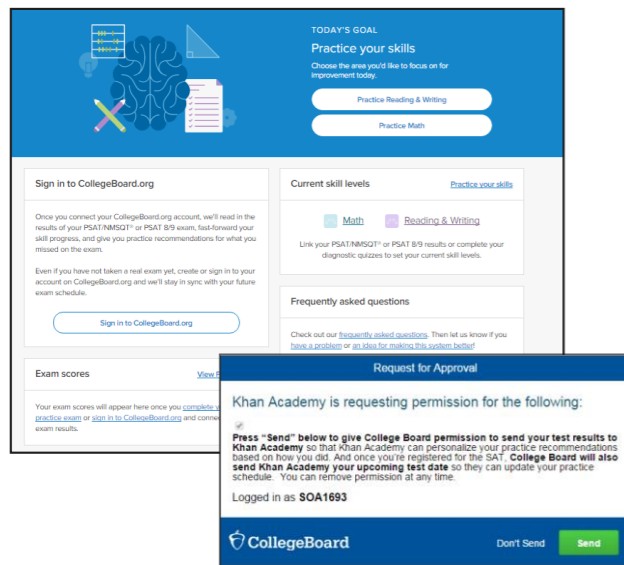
TODAY'S GOAL

Practice your skills

Choose the area you'd like to focus on for improvement today.

Practice Reading & Writing

Practice Math

Sign in to CollegeBoard.org

Once you connect your CollegeBoard.org account, we'll read in the results of your PSAT/NMSQT® or PSAT 8/9 exam, fast-forward your skill progress, and give you practice recommendations for what you missed on the exam.

Even if you have not taken a real exam yet, create or sign in to your account on CollegeBoard.org and we'll stay in sync with your future exam schedule.

Sign in to CollegeBoard.org

Current skill levels

Practice your skills

Math

Reading & Writing

Link your PSAT/NMSQT® or PSAT 8/9 results or complete your diagnostic quizzes to set your current skill levels.

Frequently asked questions

Check out our frequently asked questions. Then let us know if you have a problem or an idea for making this system better!

Exam scores

View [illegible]

Your exam scores will appear here once you complete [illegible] practice exam or sign in to CollegeBoard.org and conne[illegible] exam results.

Request for Approval

Khan Academy is requesting permission for the following:

Press "Send" below to give College Board permission to send your test results to Khan Academy so that Khan Academy can personalize your practice recommendations based on how you did. And once you're registered for the SAT, College Board will also send Khan Academy your upcoming test date so they can update your practice schedule. You can remove permission at any time.

Logged in as SOA1693

CollegeBoard

Don't Send

Send